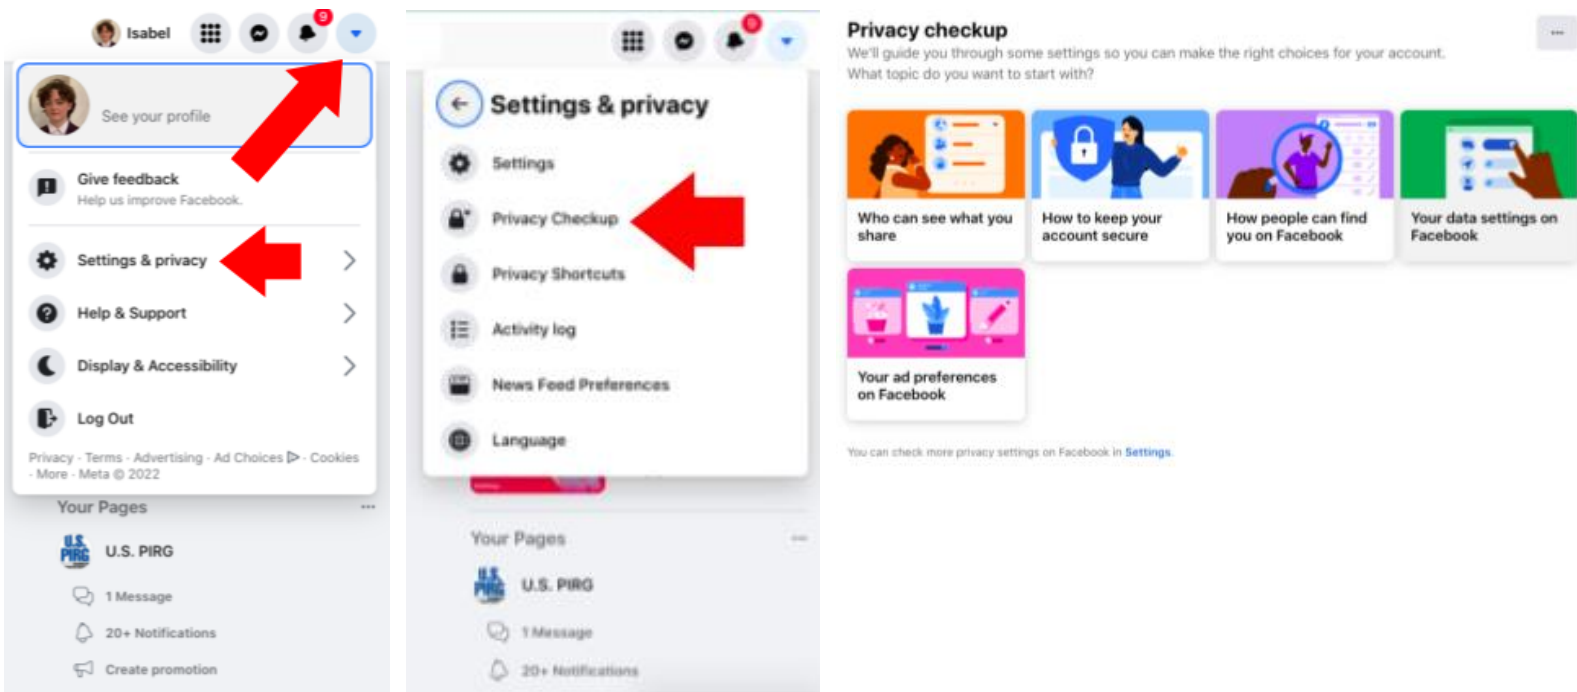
Isabel

9

See your profile

Give feedback
Help us improve Facebook.

Settings & privacy

Help & Support

Display & Accessibility

Log Out

Privacy · Terms · Advertising · Ad Choices · Cookies · More · Meta © 2022

Your Pages

U.S. PIRG

1 Message

20+ Notifications

Create promotion

9

Settings & privacy

Settings

Privacy Checkup

Privacy Shortcuts

Activity log

News Feed Preferences

Language

Your Pages

U.S. PIRG

1 Message

20+ Notifications

Privacy checkup

We'll guide you through some settings so you can make the right choices for your account. What topic do you want to start with?

Who can see what you share

How to keep your account secure

How people can find you on Facebook

Your data settings on Facebook

Your ad preferences on Facebook

You can check more privacy settings on Facebook in Settings.